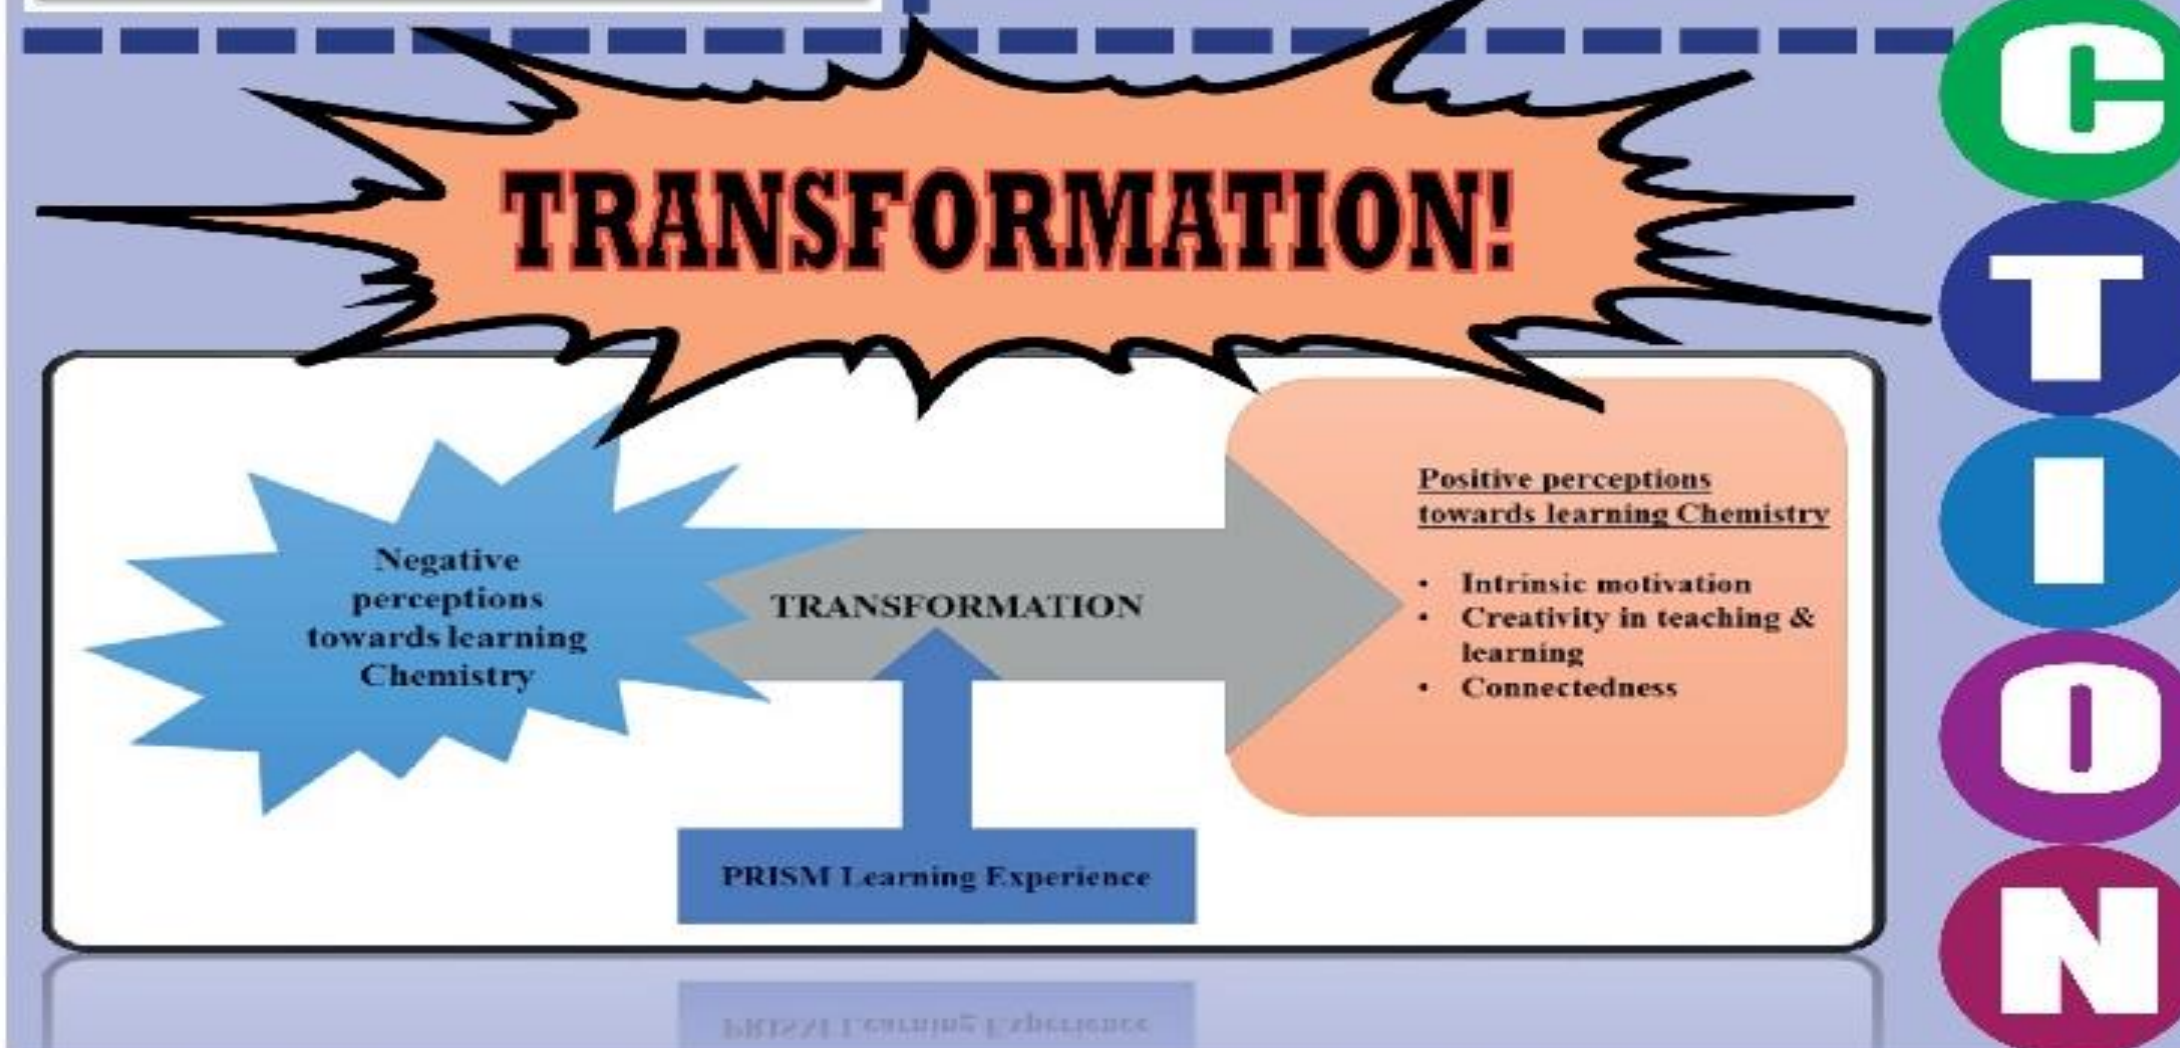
TRANSFORMATION!

C
T
I
O
N

Negative perceptions towards learning Chemistry

TRANSFORMATION

Positive perceptions towards learning Chemistry

- Intrinsic motivation
- Creativity in teaching & learning
- Connectedness

PRISM Learning Experience

PRISM Learning Experience